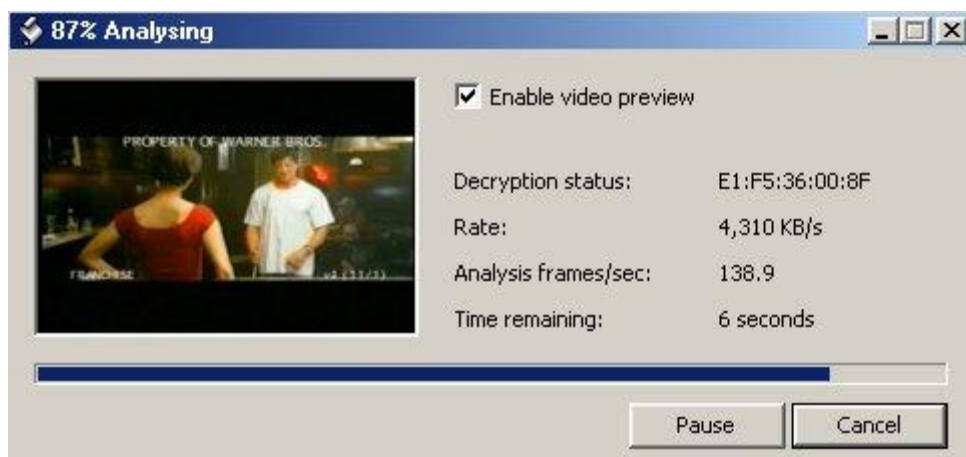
87% Analysing

PROPERTY OF WARNER BROS.

FRANCHISE

v2 (11/1)

Enable video preview

Decryption status: E1:F5:36:00:8F

Rate: 4,310 KB/s

Analysis frames/sec: 138.9

Time remaining: 6 seconds

Pause

Cancel